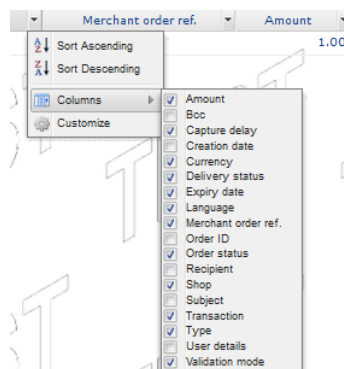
Merchant order ref.
Amount
1.00
Sort Ascending
Sort Descending
Columns
Customize
Amount
Bcc
Capture delay
Creation date
Currency
Delivery status
Expiry date
Language
Merchant order ref.
Order ID
Order status
Recipient
Shop
Subject
Transaction
Type
User details
Validation mode